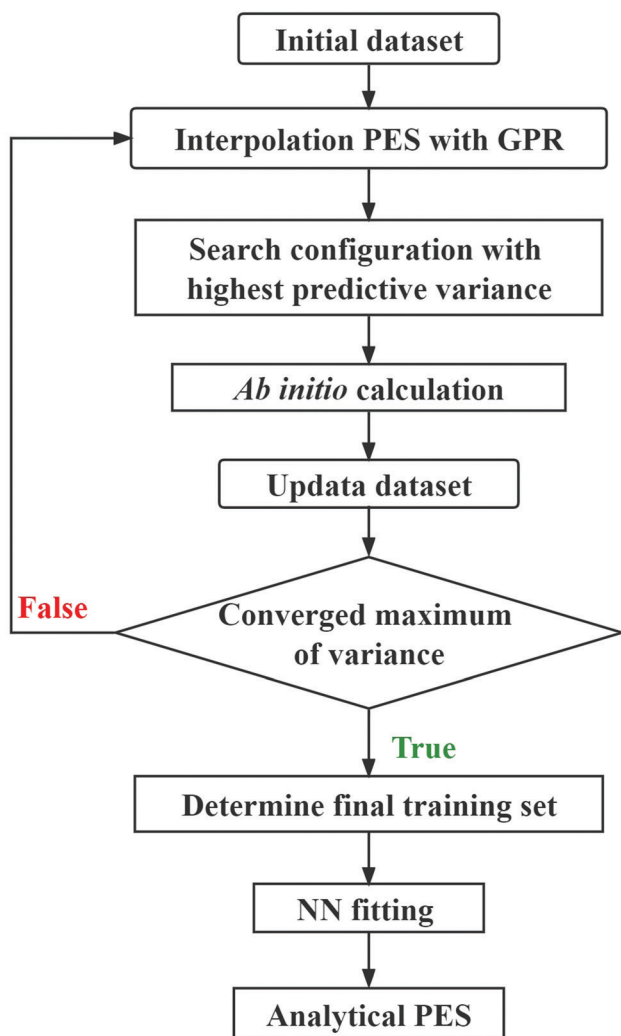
Initial dataset

Interpolation PES with GPR

Search configuration with highest predictive variance

*Ab initio* calculation

Updata dataset

False

Converged maximum of variance

True

Determine final training set

NN fitting

Analytical PES